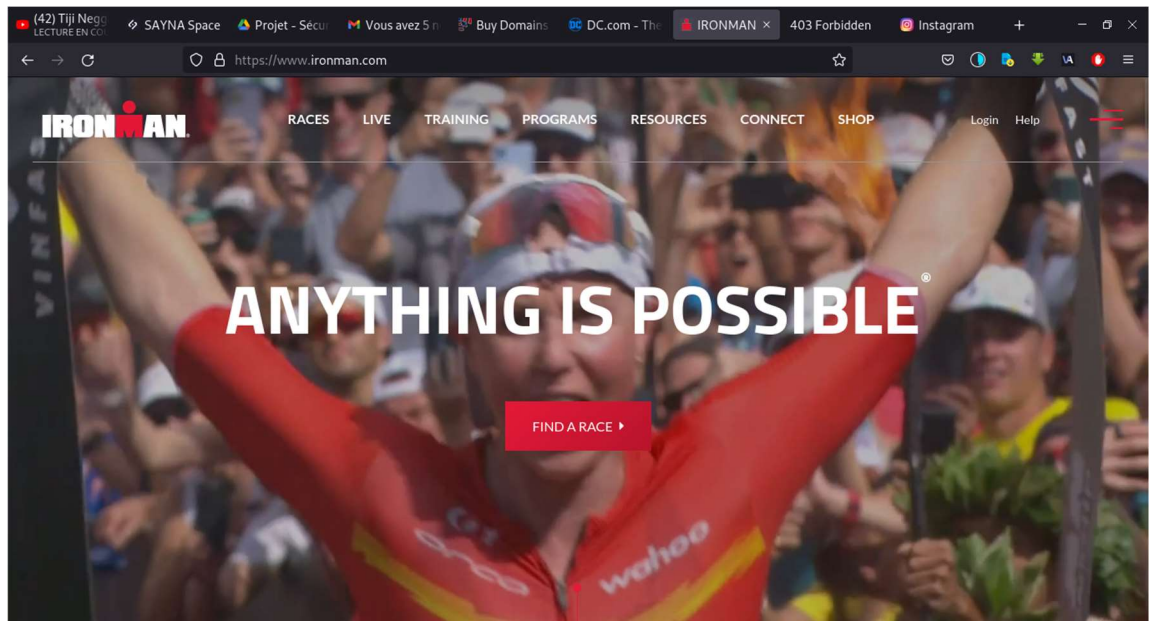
(42) Tiji Negg
LECTURE EN CO
SAYNA Space
Projet - Sécur
Vous avez 5 n
Buy Domains
DC.com - The
IRONMAN
403 Forbidden
Instagram

https://www.ironman.com

IRONMAN
RACES
LIVE
TRAINING
PROGRAMS
RESOURCES
CONNECT
SHOP
Login
Help

ANYTHING IS POSSIBLE®

FIND A RACE

wahoo
VINFAS